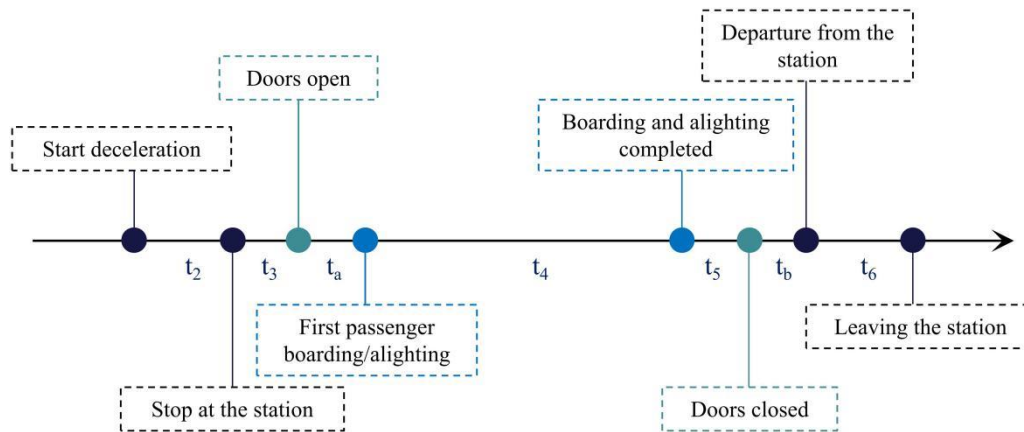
Doors open

Departure from the station

Start deceleration

Boarding and alighting completed

$t_2$ $t_3$ $t_a$ $t_4$ $t_5$ $t_b$ $t_6$

First passenger boarding/alighting

Leaving the station

Stop at the station

Doors closed